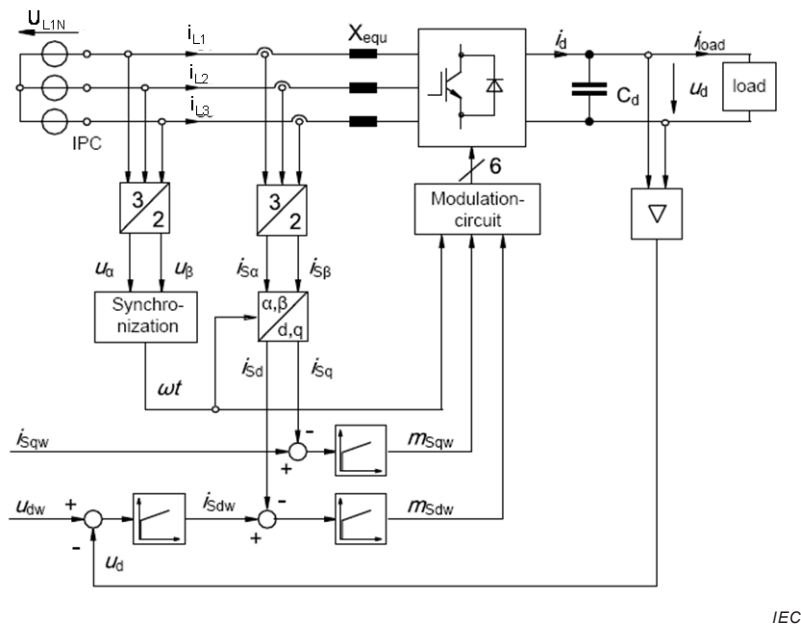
$U_{L1N}$

$i_{L1}$

$i_{L2}$

$i_{L3}$

IPC

$X_{equ}$

$i_d$

$i_{load}$

$C_d$

$u_d$

load

$\frac{3}{2}$

$\frac{3}{2}$

6

Modulation-circuit

$\nabla$

$u_\alpha$

$u_\beta$

$i_{S\alpha}$

$i_{S\beta}$

Synchro-nization

α,β

d,q

$i_{Sd}$

$i_{Sq}$

$\omega t$

$i_{Sqw}$

-

+

$m_{Sqw}$

$u_{dw}$

+

-

$i_{Sdw}$

-

+

$m_{Sdw}$

$u_d$

IEC